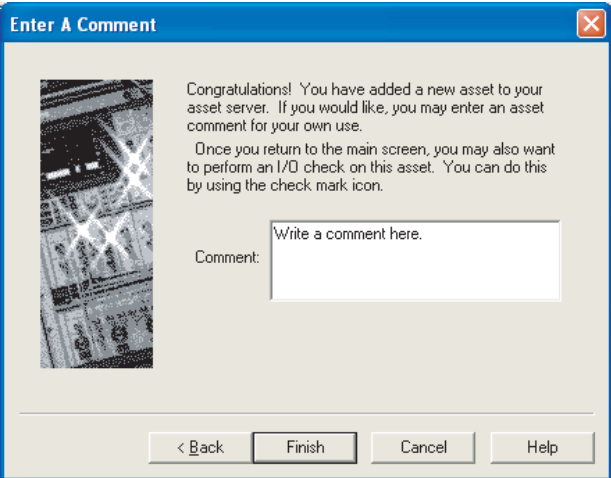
Enter A Comment

Congratulations!  You have added a new asset to your asset server.  If you would like, you may enter an asset comment for your own use.

Once you return to the main screen, you may also want to perform an I/O check on this asset.  You can do this by using the check mark icon.

Comment:

Write a comment here.

< Back

Finish

Cancel

Help